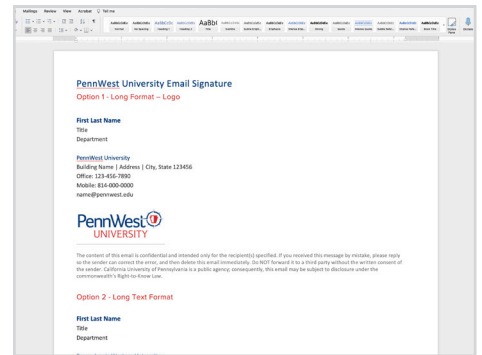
Mailings Review View Acrobat Tell me

AaBbCcDdEe AaBbCcDdEe AaBbCcDc AaBbCcDdE AaBb AaBbCcDdEe AaBbCcDdEe AaBbCcDdEe AaBbCcDdEe AaBbCcDdEe AaBbCcDdEe AaBbCcDdEe AaBbCcDdEe AaBbCcDdEe AaBbCcDdEe

Normal No Spacing Heading 1 Heading 2 Title Subtitle Subtle Emph... Emphasis Intense Emp... Strong Quote Intense Quote Subtle Refe... Intense Refe... Book Title Styles Pane Dictate

PennWest University Email Signature

Option 1 - Long Format – Logo

First Last Name
Title
Department

PennWest University
Building Name | Address | City, State 123456
Office: 123-456-7890
Mobile: 814-000-0000
name@pennwest.edu

PennWest
UNIVERSITY

The content of this email is confidential and intended only for the recipient(s) specified. If you received this message by mistake, please reply so the sender can correct the error, and then delete this email immediately. Do NOT forward it to a third party without the written consent of the sender. California University of Pennsylvania is a public agency; consequently, this email may be subject to disclosure under the commonwealth's Right-to-Know Law.

Option 2 - Long Text Format

First Last Name
Title
Department

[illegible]